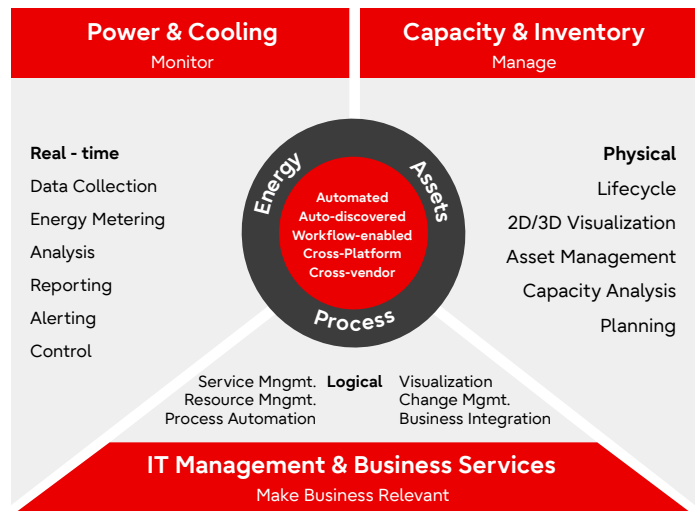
Power & Cooling
Monitor

Capacity & Inventory
Manage

Real - time
Data Collection
Energy Metering
Analysis
Reporting
Alerting
Control

Energy
Assets
Automated
Auto-discovered
Workflow-enabled
Cross-Platform
Cross-vendor
Process

Physical
Lifecycle
2D/3D Visualization
Asset Management
Capacity Analysis
Planning

Service Mngmt.
Resource Mngmt.
Process Automation
Logical
Visualization
Change Mgmt.
Business Integration

IT Management & Business Services
Make Business Relevant